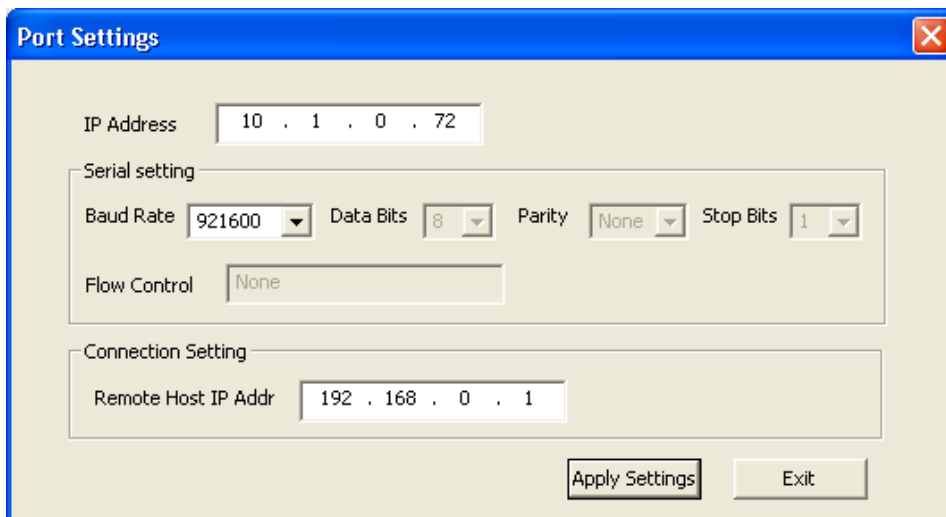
Port Settings

IP Address 10 . 1 . 0 . 72

Serial setting

Baud Rate 921600 Data Bits 8 Parity None Stop Bits 1

Flow Control None

Connection Setting

Remote Host IP Addr 192 . 168 . 0 . 1

Apply Settings Exit